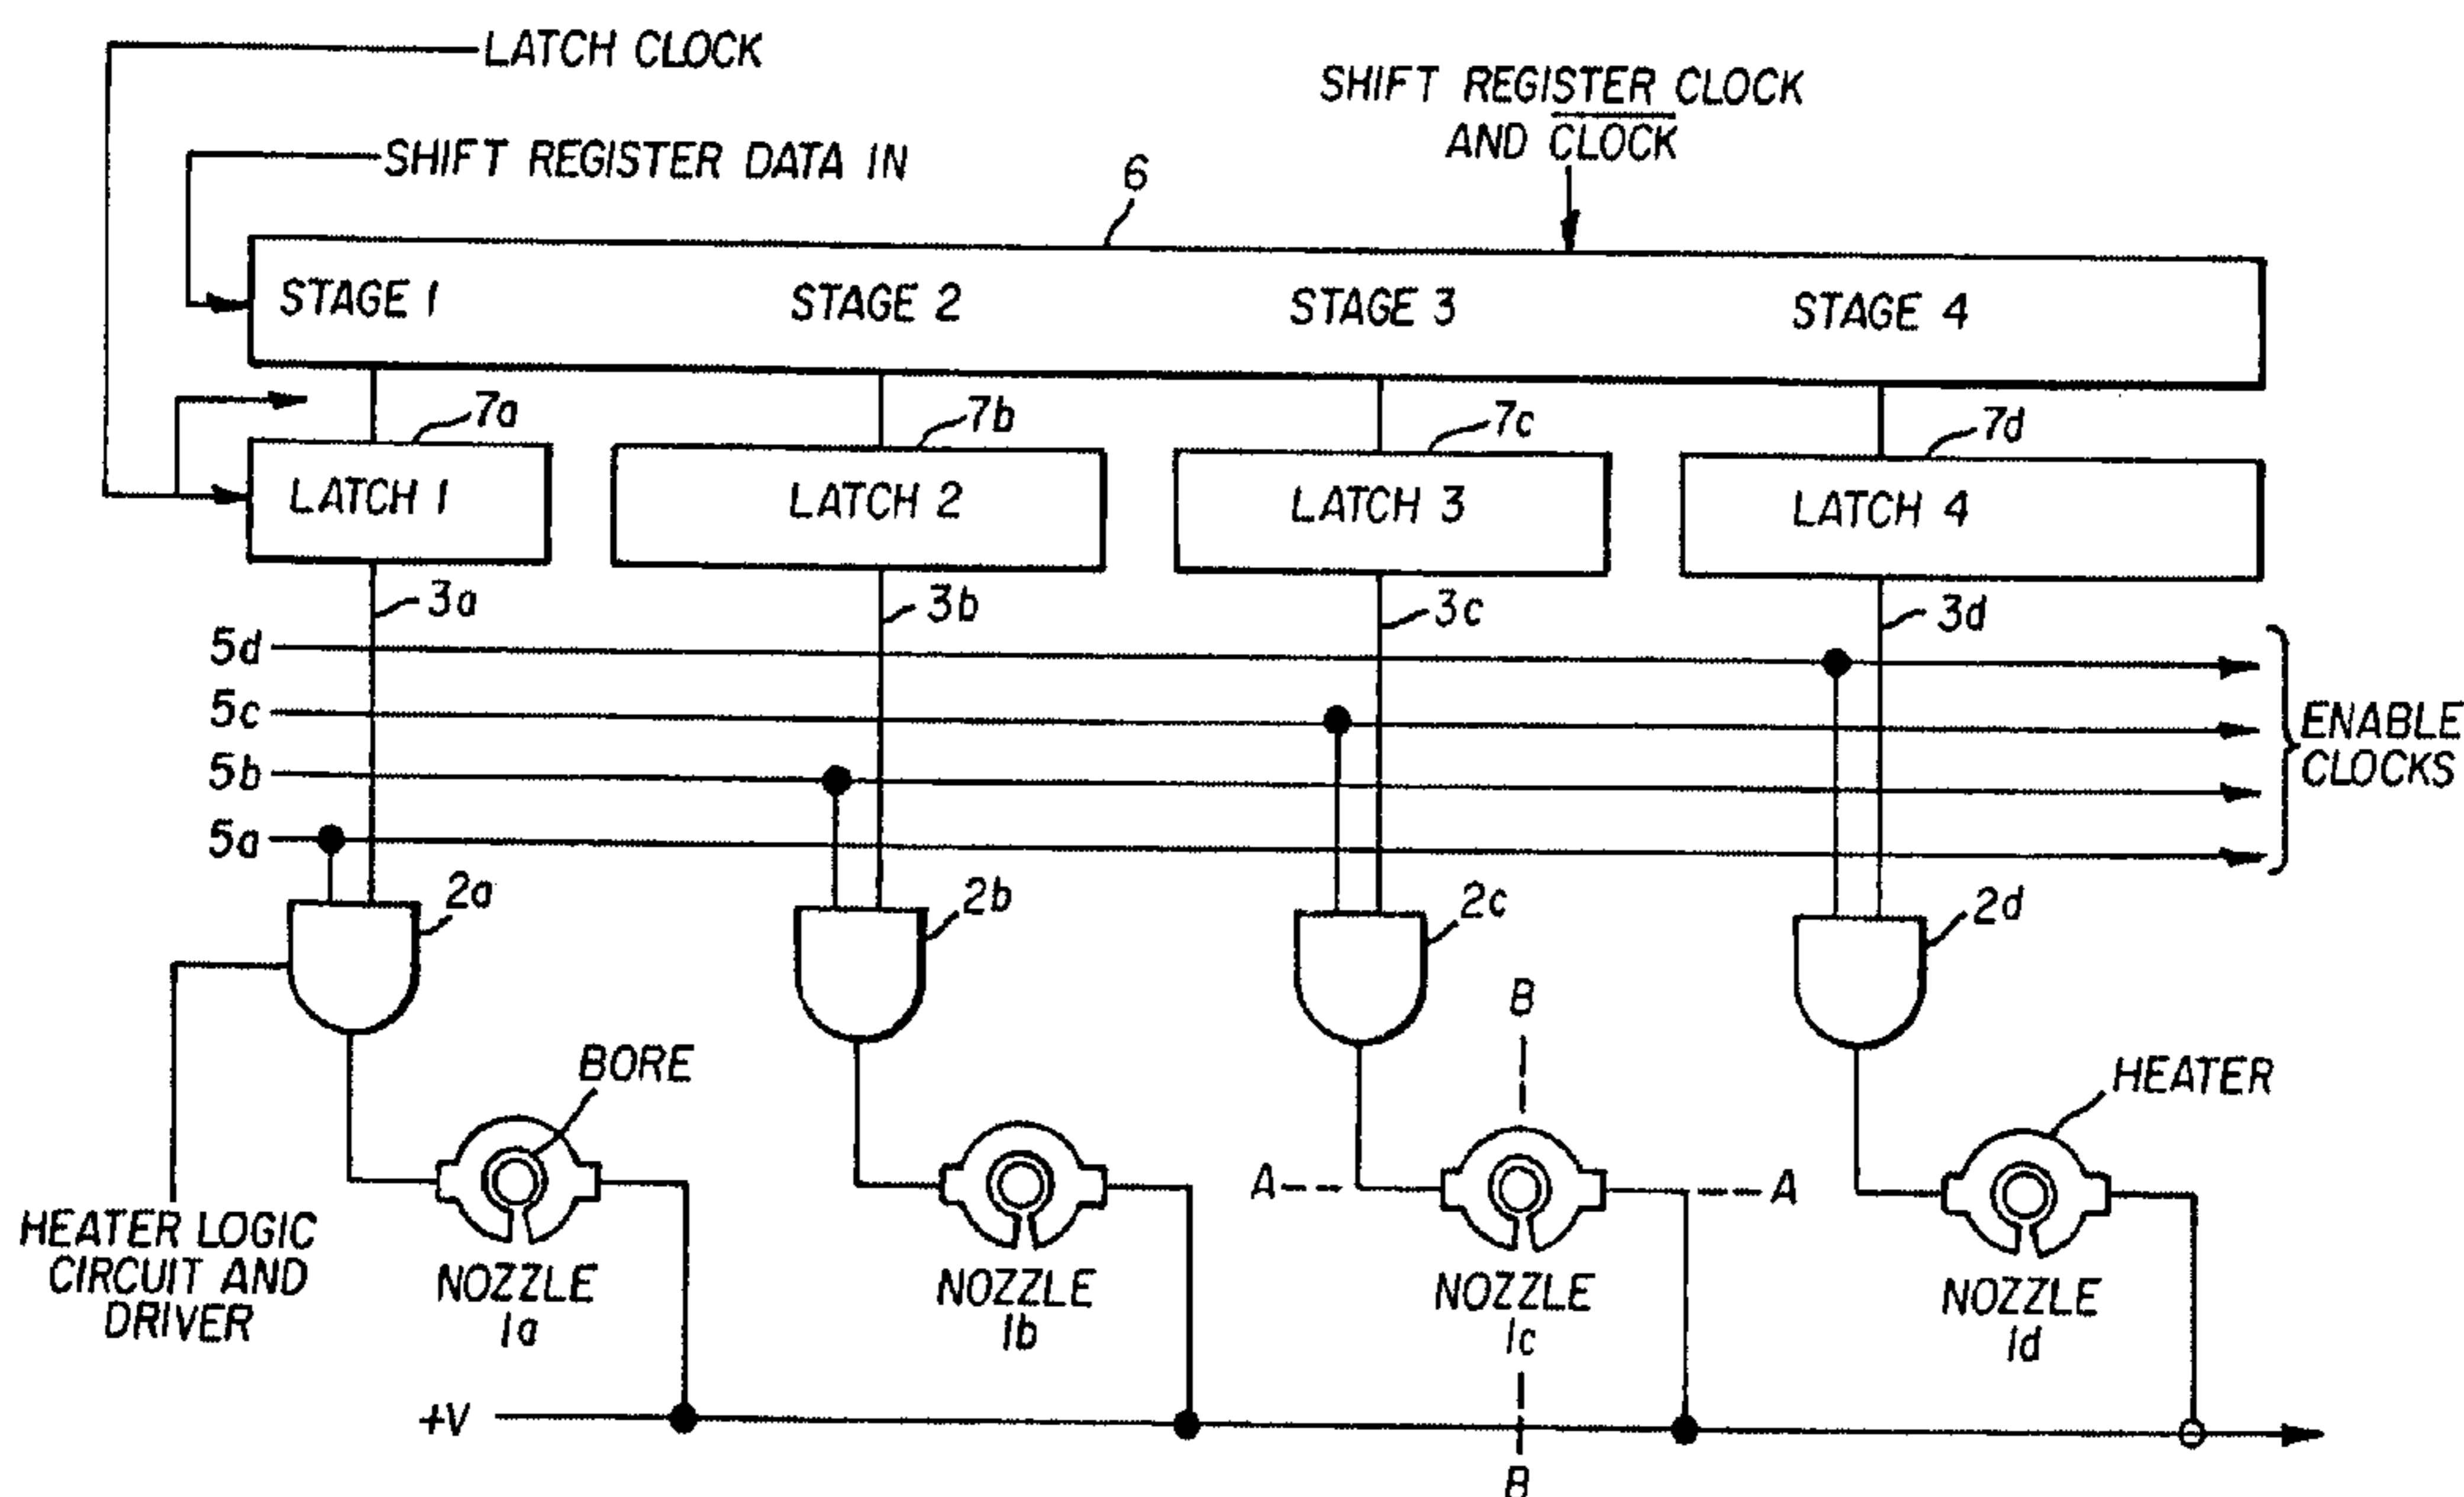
LATCH CLOCK

SHIFT REGISTER CLOCK AND $\overline{CLOCK}$

SHIFT REGISTER DATA IN

6

STAGE 1
STAGE 2
STAGE 3
STAGE 4

7a
7b
7c
7d

LATCH 1
LATCH 2
LATCH 3
LATCH 4

3a
3b
3c
3d

5d
5c
5b
5a

ENABLE CLOCKS

2a
2b
2c
2d

B

BORE

HEATER

A
A

HEATER LOGIC CIRCUIT AND DRIVER

NOZZLE 1a
NOZZLE 1b
NOZZLE 1c
NOZZLE 1d

+V

B